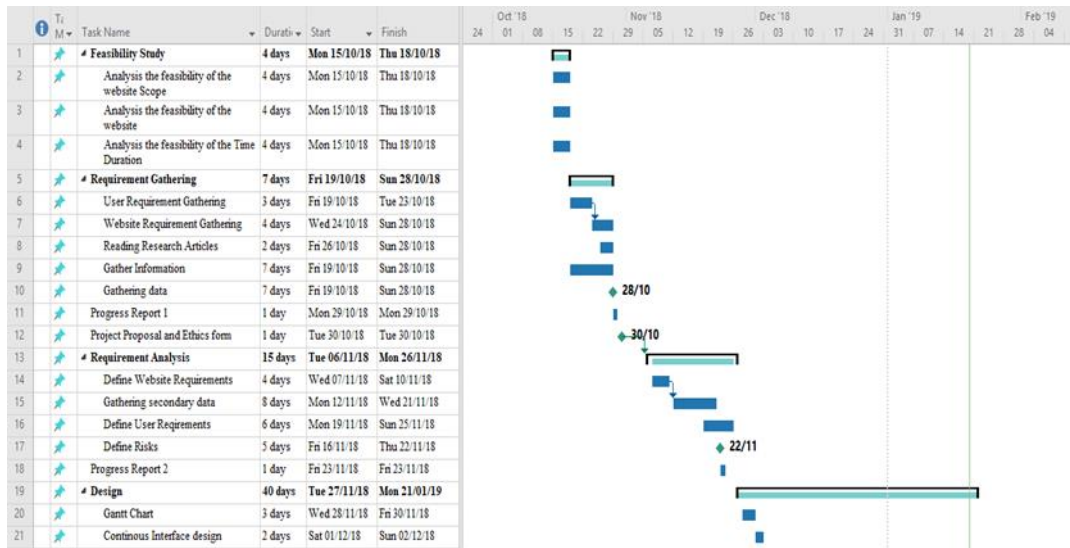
| | | Task Mode | Task Name | Duration | Start | Finish |
|---|---|---|---|---|---|---|
| 1 | | | ◢ Feasibility Study | 4 days | Mon 15/10/18 | Thu 18/10/18 |
| 2 | | | Analysis the feasibility of the website Scope | 4 days | Mon 15/10/18 | Thu 18/10/18 |
| 3 | | | Analysis the feasibility of the website | 4 days | Mon 15/10/18 | Thu 18/10/18 |
| 4 | | | Analysis the feasibility of the Time Duration | 4 days | Mon 15/10/18 | Thu 18/10/18 |
| 5 | | | ◢ Requirement Gathering | 7 days | Fri 19/10/18 | Sun 28/10/18 |
| 6 | | | User Requirement Gathering | 3 days | Fri 19/10/18 | Tue 23/10/18 |
| 7 | | | Website Requirement Gathering | 4 days | Wed 24/10/18 | Sun 28/10/18 |
| 8 | | | Reading Research Articles | 2 days | Fri 26/10/18 | Sun 28/10/18 |
| 9 | | | Gather Information | 7 days | Fri 19/10/18 | Sun 28/10/18 |
| 10 | | | Gathering data | 7 days | Fri 19/10/18 | Sun 28/10/18 |
| 11 | | | Progress Report 1 | 1 day | Mon 29/10/18 | Mon 29/10/18 |
| 12 | | | Project Proposal and Ethics form | 1 day | Tue 30/10/18 | Tue 30/10/18 |
| 13 | | | ◢ Requirement Analysis | 15 days | Tue 06/11/18 | Mon 26/11/18 |
| 14 | | | Define Website Requirements | 4 days | Wed 07/11/18 | Sat 10/11/18 |
| 15 | | | Gathering secondary data | 8 days | Mon 12/11/18 | Wed 21/11/18 |
| 16 | | | Define User Reqirements | 6 days | Mon 19/11/18 | Sun 25/11/18 |
| 17 | | | Define Risks | 5 days | Fri 16/11/18 | Thu 22/11/18 |
| 18 | | | Progress Report 2 | 1 day | Fri 23/11/18 | Fri 23/11/18 |
| 19 | | | ◢ Design | 40 days | Tue 27/11/18 | Mon 21/01/19 |
| 20 | | | Gantt Chart | 3 days | Wed 28/11/18 | Fri 30/11/18 |
| 21 | | | Continous Interface design | 2 days | Sat 01/12/18 | Sun 02/12/18 |

Oct '18 Nov '18 Dec '18 Jan '19 Feb '19
24 01 08 15 22 29 05 12 19 26 03 10 17 24 31 07 14 21 28 04

28/10
30/10
22/11